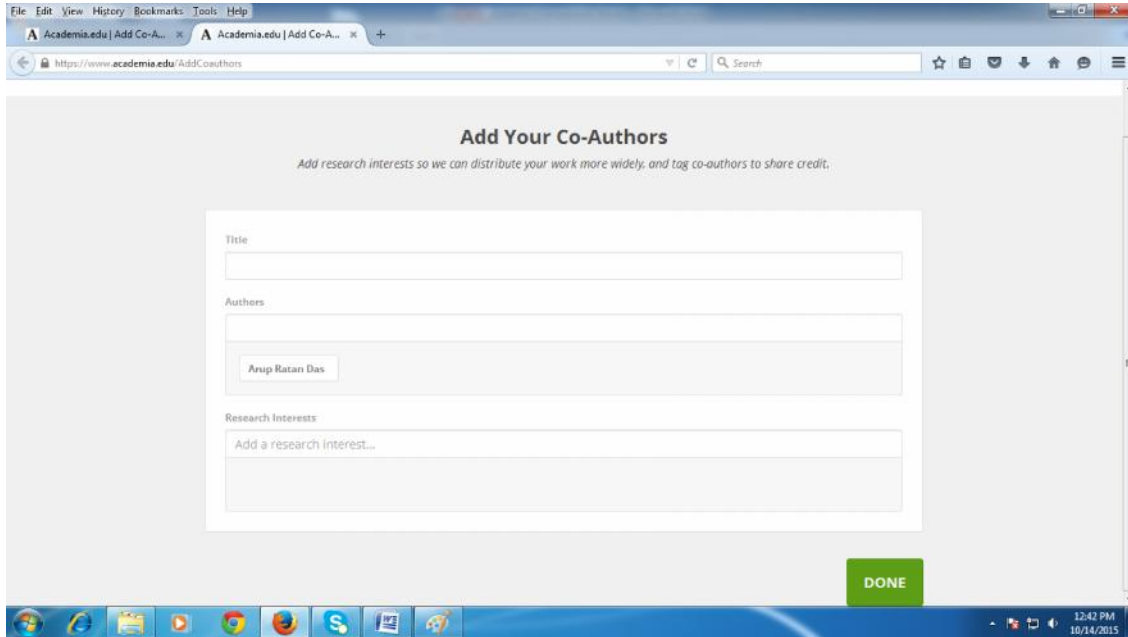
File Edit View History Bookmarks Tools Help

A Academia.edu | Add Co-A... ×
A Academia.edu | Add Co-A... ×
+

https://www.academia.edu/AddCoauthors

Search

Add Your Co-Authors

Add research interests so we can distribute your work more widely, and tag co-authors to share credit.

Title

Authors

Arup Ratan Das

Research Interests

Add a research interest...

DONE

12:42 PM
10/14/2015